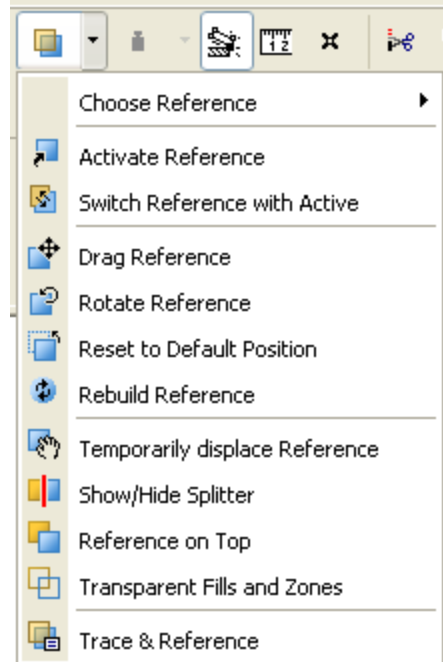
Choose Reference

Activate Reference
Switch Reference with Active

Drag Reference
Rotate Reference
Reset to Default Position
Rebuild Reference

Temporarily displace Reference
Show/Hide Splitter
Reference on Top
Transparent Fills and Zones

Trace & Reference